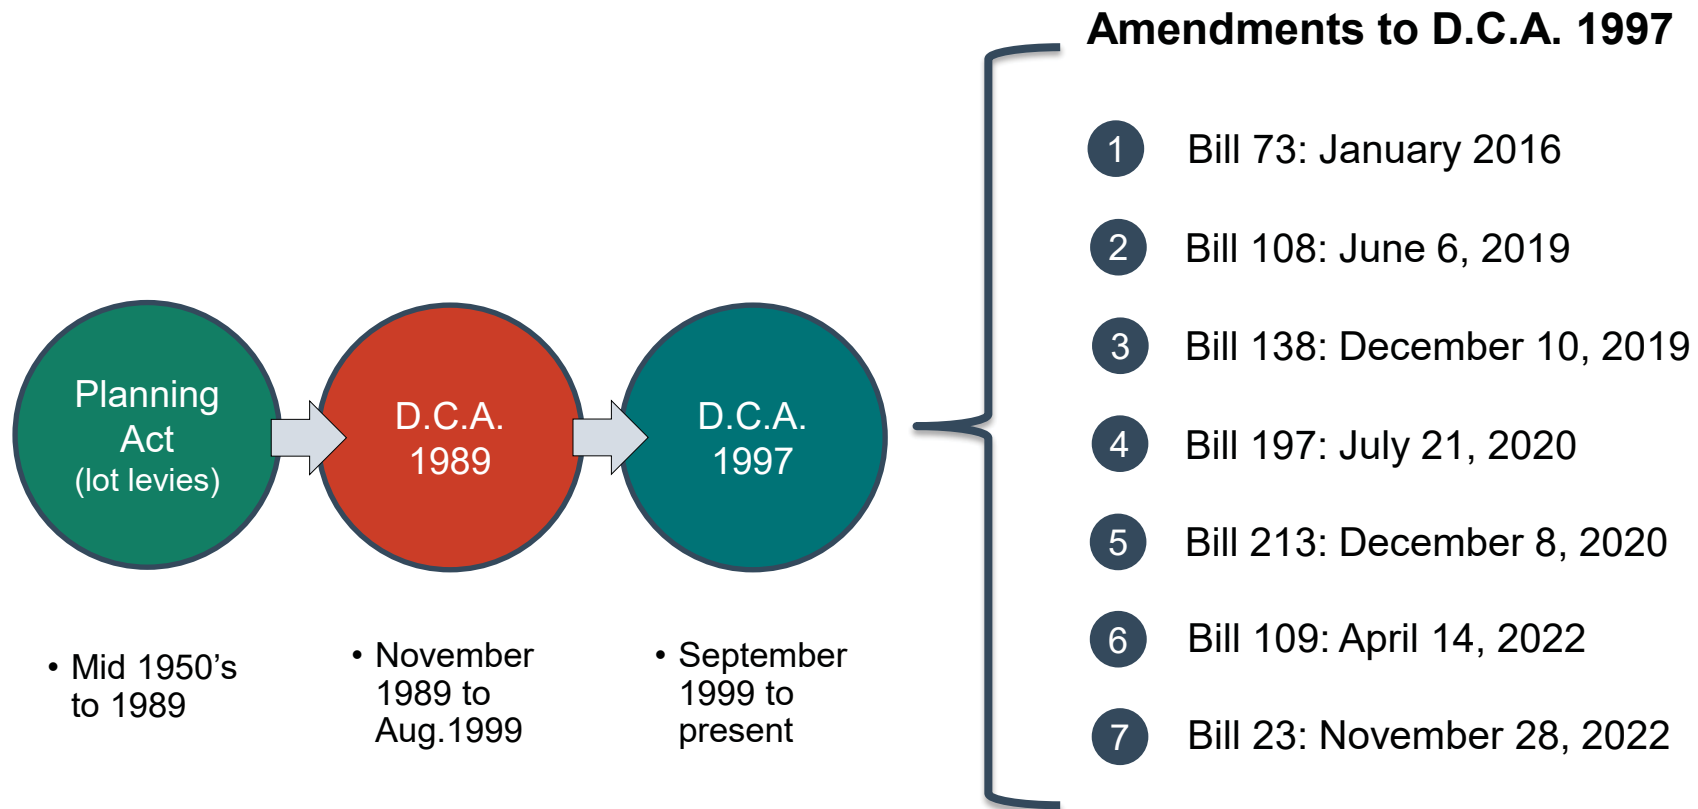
Planning Act
(lot levies)

D.C.A. 1989

D.C.A. 1997

• Mid 1950's to 1989

• November 1989 to Aug.1999

• September 1999 to present

Amendments to D.C.A. 1997

1 Bill 73: January 2016

2 Bill 108: June 6, 2019

3 Bill 138: December 10, 2019

4 Bill 197: July 21, 2020

5 Bill 213: December 8, 2020

6 Bill 109: April 14, 2022

7 Bill 23: November 28, 2022